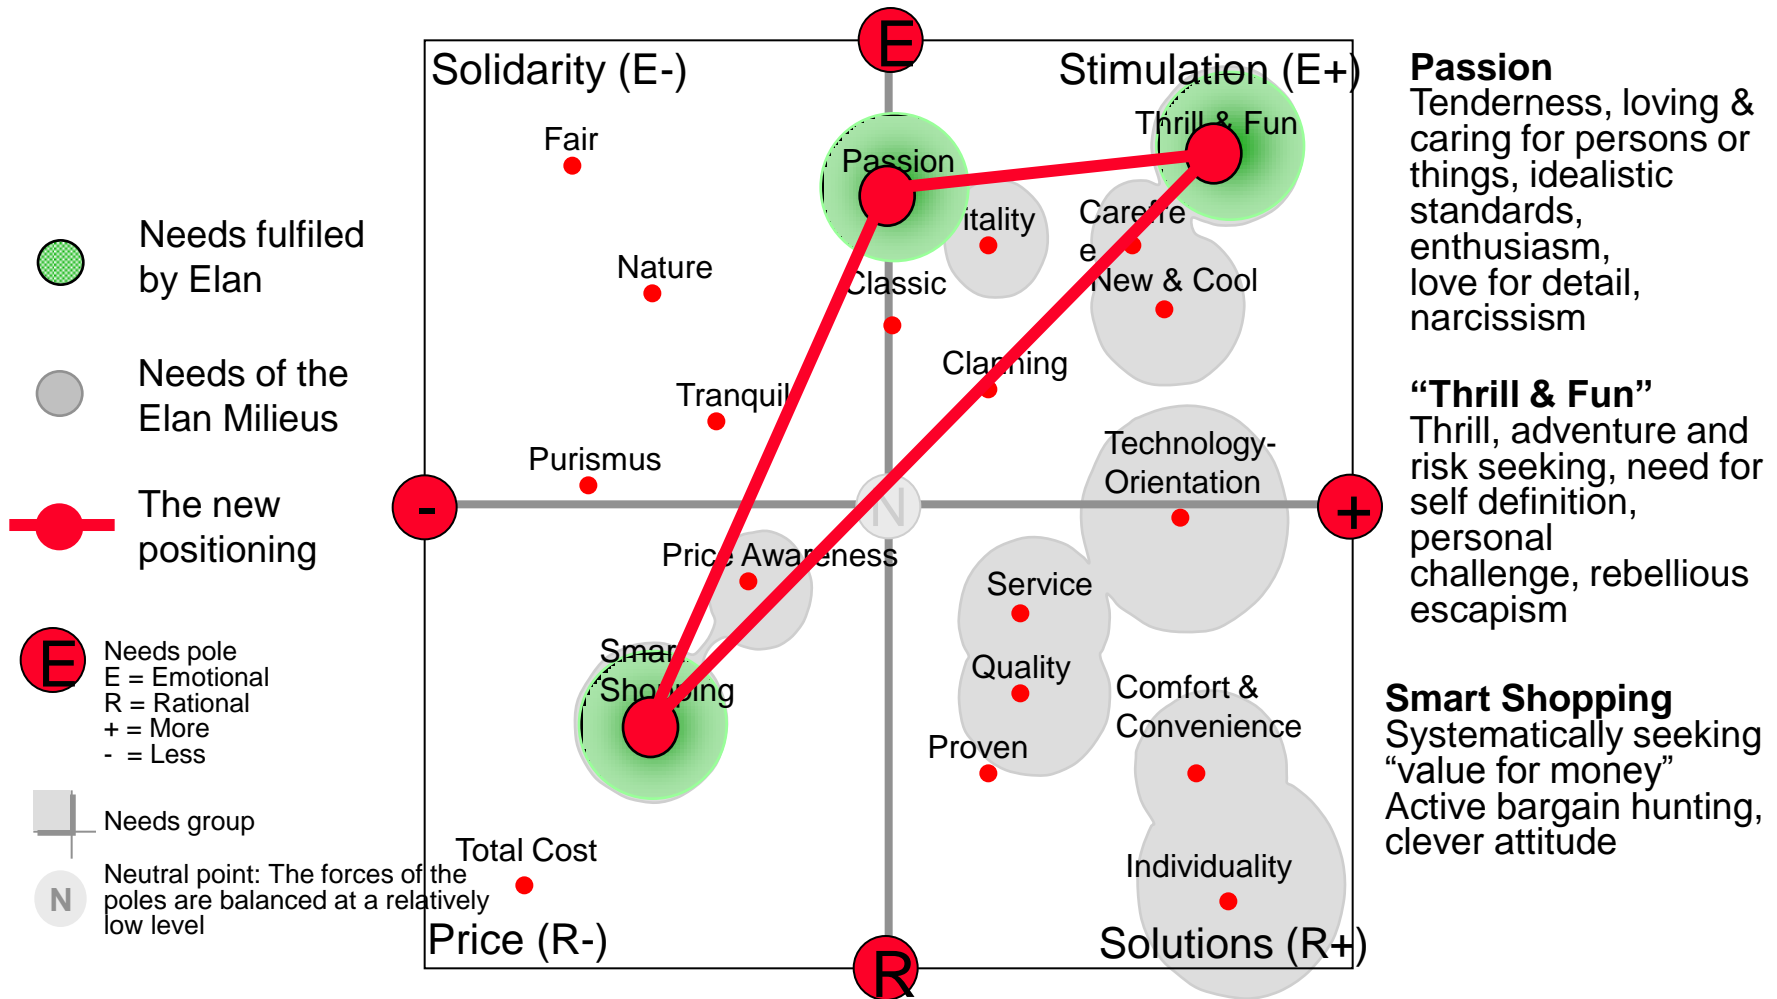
Needs fulfiled by Elan

Needs of the Elan Milieus

The new positioning

E

Needs pole
E = Emotional
R = Rational
+ = More
- = Less

Needs group

N

Neutral point: The forces of the poles are balanced at a relatively low level

Solidarity (E-)

E

Stimulation (E+)

Fair

Passion

Thrill & Fun

Nature

itality

Carefre e

Classic

New & Cool

Tranquil

Clanning

Purismus

Technology-Orientation

-

N

+

Price Awareness

Service

Smart Shopping

Quality

Comfort & Convenience

Proven

Total Cost

Individuality

Price (R-)

R

Solutions (R+)

Passion
Tenderness, loving & caring for persons or things, idealistic standards, enthusiasm, love for detail, narcissism

“Thrill & Fun”
Thrill, adventure and risk seeking, need for self definition, personal challenge, rebellious escapism

Smart Shopping
Systematically seeking “value for money”
Active bargain hunting, clever attitude